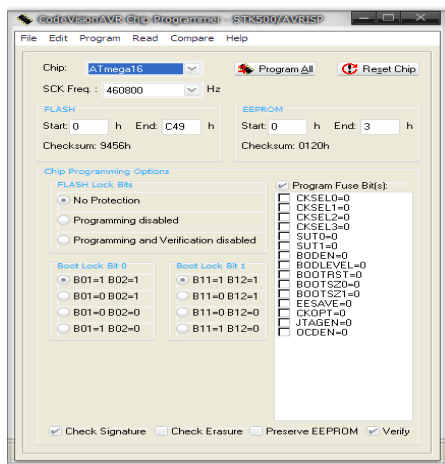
CodeVisionAVR Chip Programmer - STK500/AVRISP

File Edit Program Read Compare Help

Chip: ATmega16

Program All

Reset Chip

SCK Freq.: 460800 Hz

FLASH

Start: 0 h End: C49 h

Checksum: 9456h

EEPROM

Start: 0 h End: 3 h

Checksum: 0120h

Chip Programming Options

FLASH Lock Bits

No Protection

Programming disabled

Programming and Verification disabled

Boot Lock Bit 0

B01=1 B02=1

B01=0 B02=1

B01=0 B02=0

B01=1 B02=0

Boot Lock Bit 1

B11=1 B12=1

B11=0 B12=1

B11=0 B12=0

B11=1 B12=0

Program Fuse Bit(s):

CKSEL0=0

CKSEL1=0

CKSEL2=0

CKSEL3=0

SUT0=0

SUT1=0

BODEN=0

BODLEVEL=0

BOOTRST=0

BOOTSZ0=0

BOOTSZ1=0

EESAVE=0

CKOPT=0

JTAGEN=0

OCDEN=0

Check Signature Check Erasure Preserve EEPROM Verify